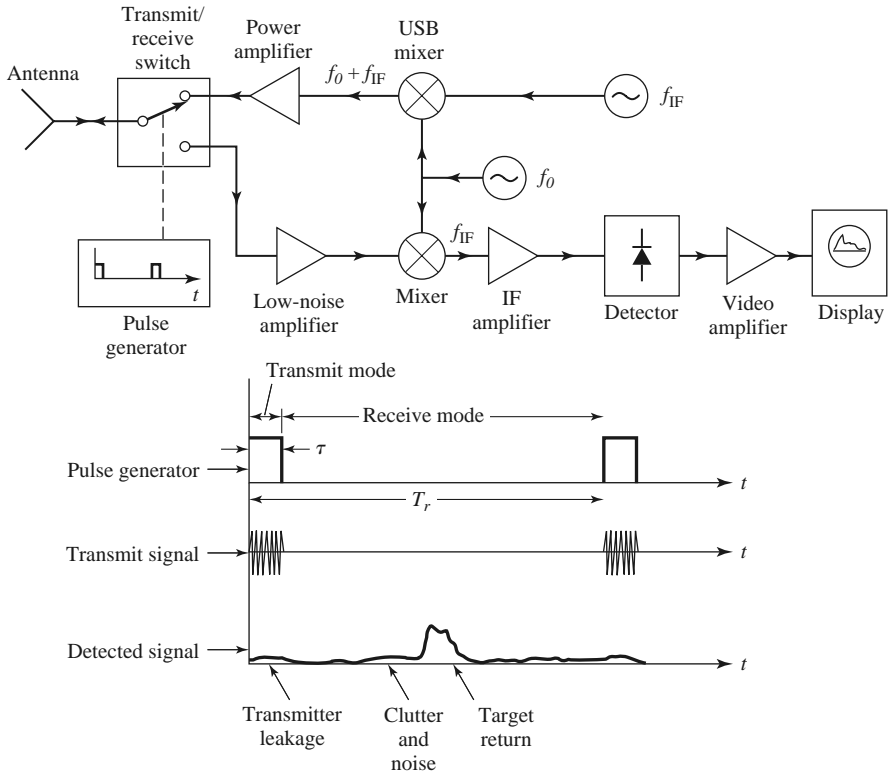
Transmit/ receive switch

Power amplifier

USB mixer

Antenna

$f_0 + f_{IF}$

$f_{IF}$

$f_0$

$t$

Pulse generator

Low-noise amplifier

Mixer

$f_{IF}$

IF amplifier

Detector

Video amplifier

Display

Transmit mode

Receive mode

Pulse generator

$\tau$

$t$

$T_r$

Transmit signal

$t$

Detected signal

$t$

Transmitter leakage

Clutter and noise

Target return